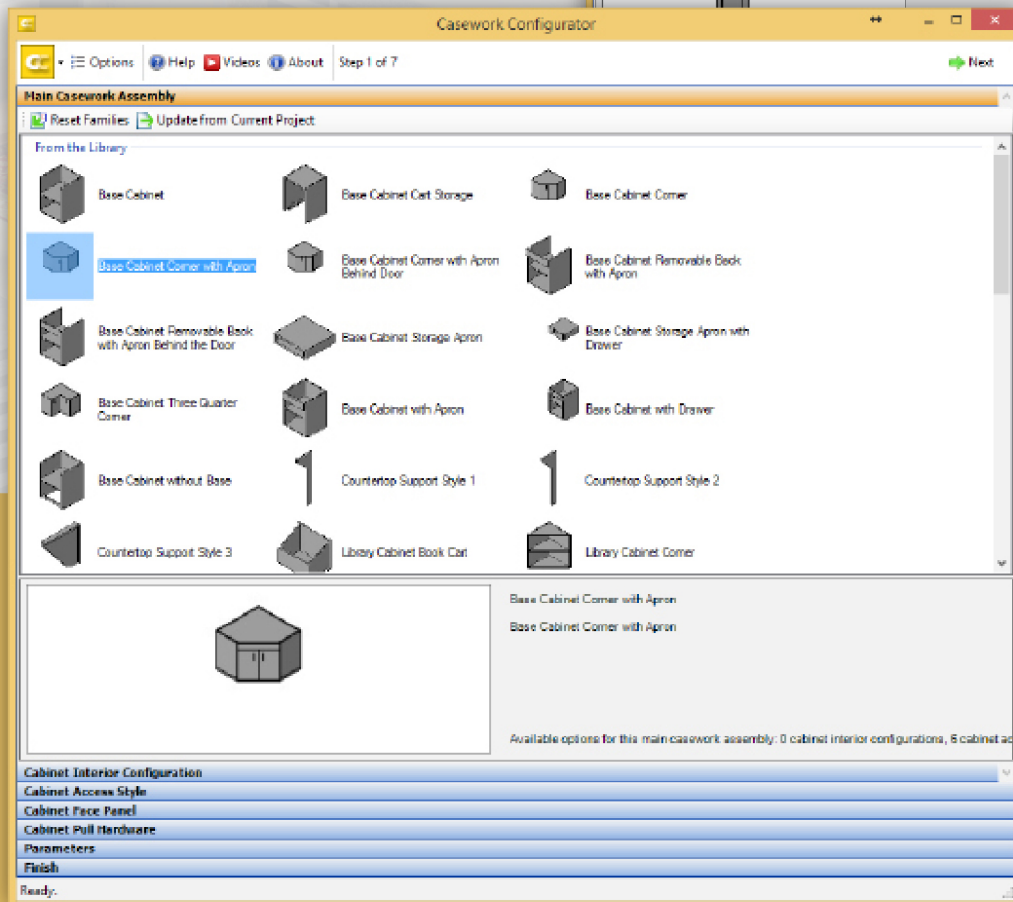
Casework Configurator

CC Options Help Videos About Step 1 of 7 Next

Main Casework Assembly

Reset Families Update from Current Project

From the Library

Base Cabinet

Base Cabinet Cart Storage

Base Cabinet Corner

Base Cabinet Corner with Apron

Base Cabinet Corner with Apron Behind Door

Base Cabinet Removable Back with Apron

Base Cabinet Removable Back with Apron Behind the Door

Base Cabinet Storage Apron

Base Cabinet Storage Apron with Drawer

Base Cabinet Three Quarter Corner

Base Cabinet with Apron

Base Cabinet with Drawer

Base Cabinet without Base

Countertop Support Style 1

Countertop Support Style 2

Countertop Support Style 3

Library Cabinet Book Cart

Library Cabinet Corner

Base Cabinet Corner with Apron

Base Cabinet Corner with Apron

Available options for this main casework assembly: 0 cabinet interior configurations, 6 cabinet ac

Cabinet Interior Configuration

Cabinet Access Style

Cabinet Face Panel

Cabinet Pull Hardware

Parameters

Finish

Ready.